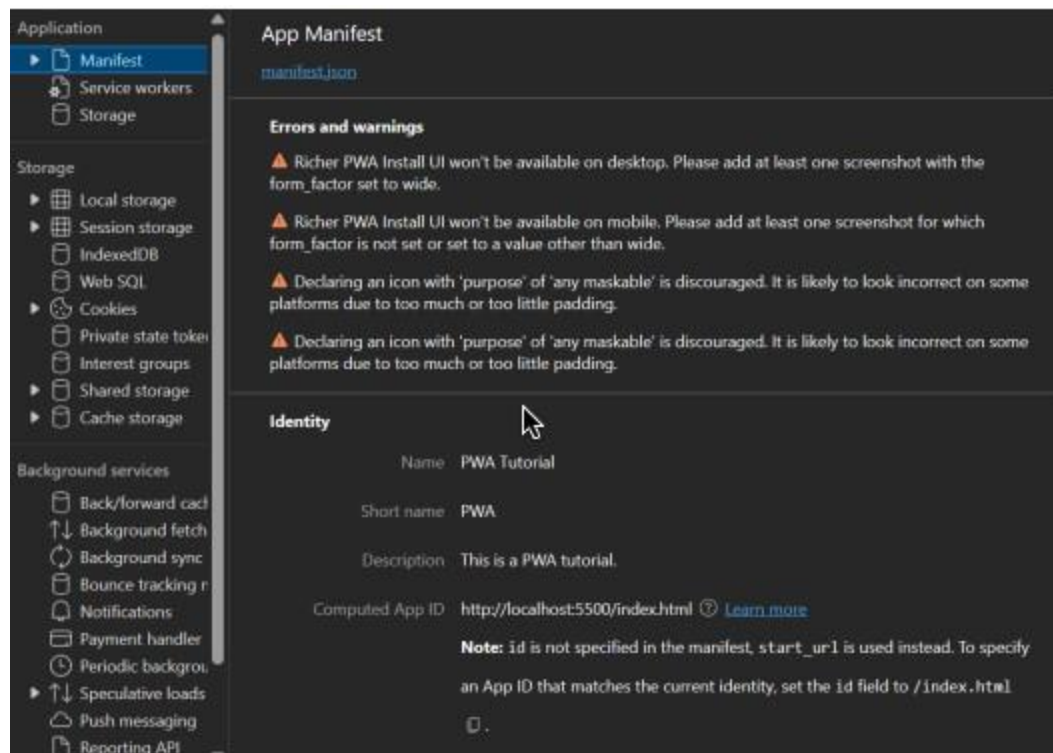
Application
Manifest
Service workers
Storage

Storage
Local storage
Session storage
IndexedDB
Web SQL
Cookies
Private state toke
Interest groups
Shared storage
Cache storage

Background services
Back/forward cacl
Background fetch
Background sync
Bounce tracking r
Notifications
Payment handler
Periodic backgrou
Speculative loads
Push messaging
Reporting API

App Manifest
manifest.json

Errors and warnings

Richer PWA Install UI won't be available on desktop. Please add at least one screenshot with the form_factor set to wide.

Richer PWA Install UI won't be available on mobile. Please add at least one screenshot for which form_factor is not set or set to a value other than wide.

Declaring an icon with 'purpose' of 'any maskable' is discouraged. It is likely to look incorrect on some platforms due to too much or too little padding.

Declaring an icon with 'purpose' of 'any maskable' is discouraged. It is likely to look incorrect on some platforms due to too much or too little padding.

Identity

Name PWA Tutorial

Short name PWA

Description This is a PWA tutorial.

Computed App ID http://localhost:5500/index.html Learn more

Note: id is not specified in the manifest, start_url is used instead. To specify an App ID that matches the current identity, set the id field to /index.html .